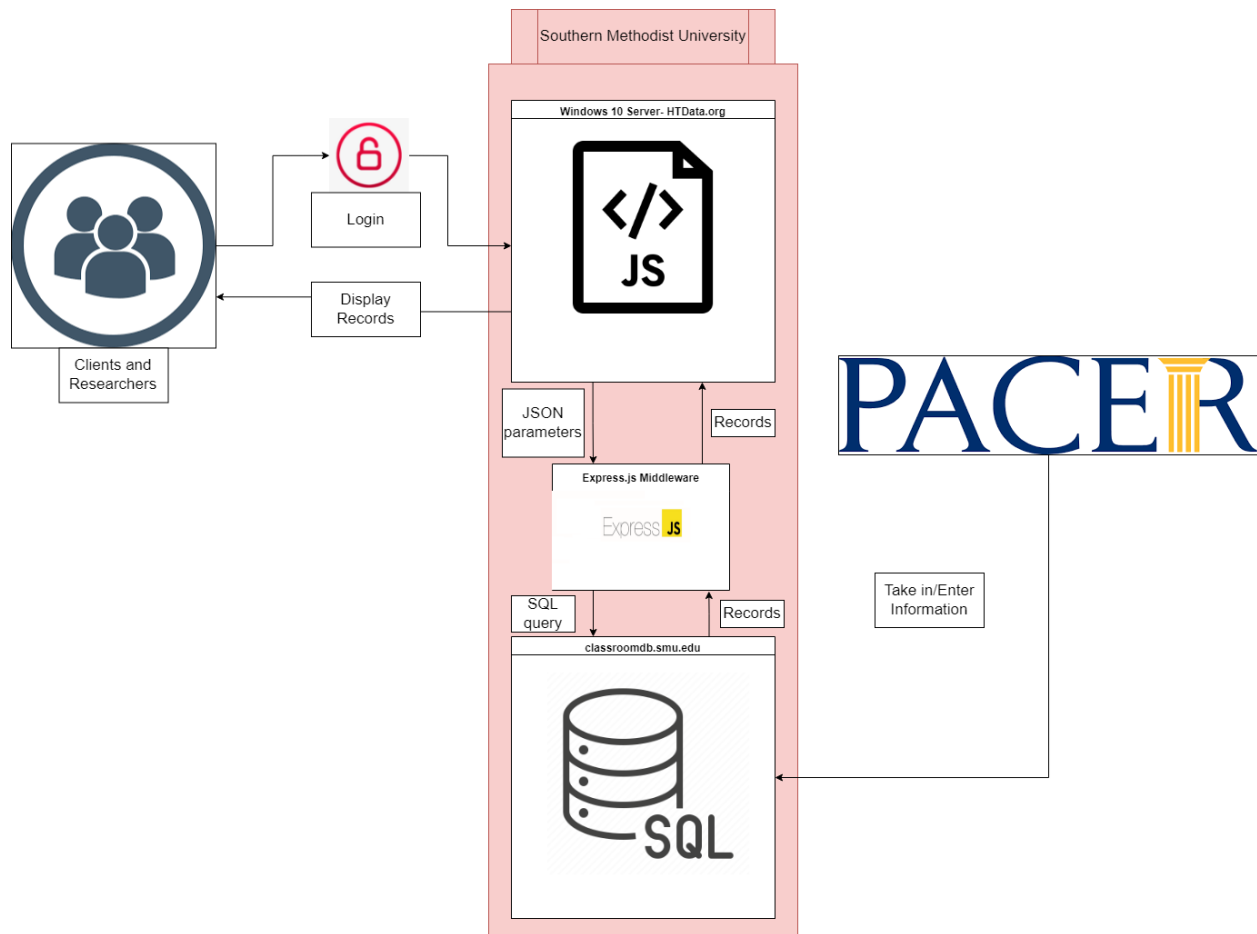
Southern Methodist University

Windows 10 Server- HTData.org

</>
JS

Login

Display Records

Clients and Researchers

JSON parameters

Records

Express.js Middleware

Express JS

SQL query

Records

classroomdb.smu.edu

SQL

PACER

Take in/Enter Information